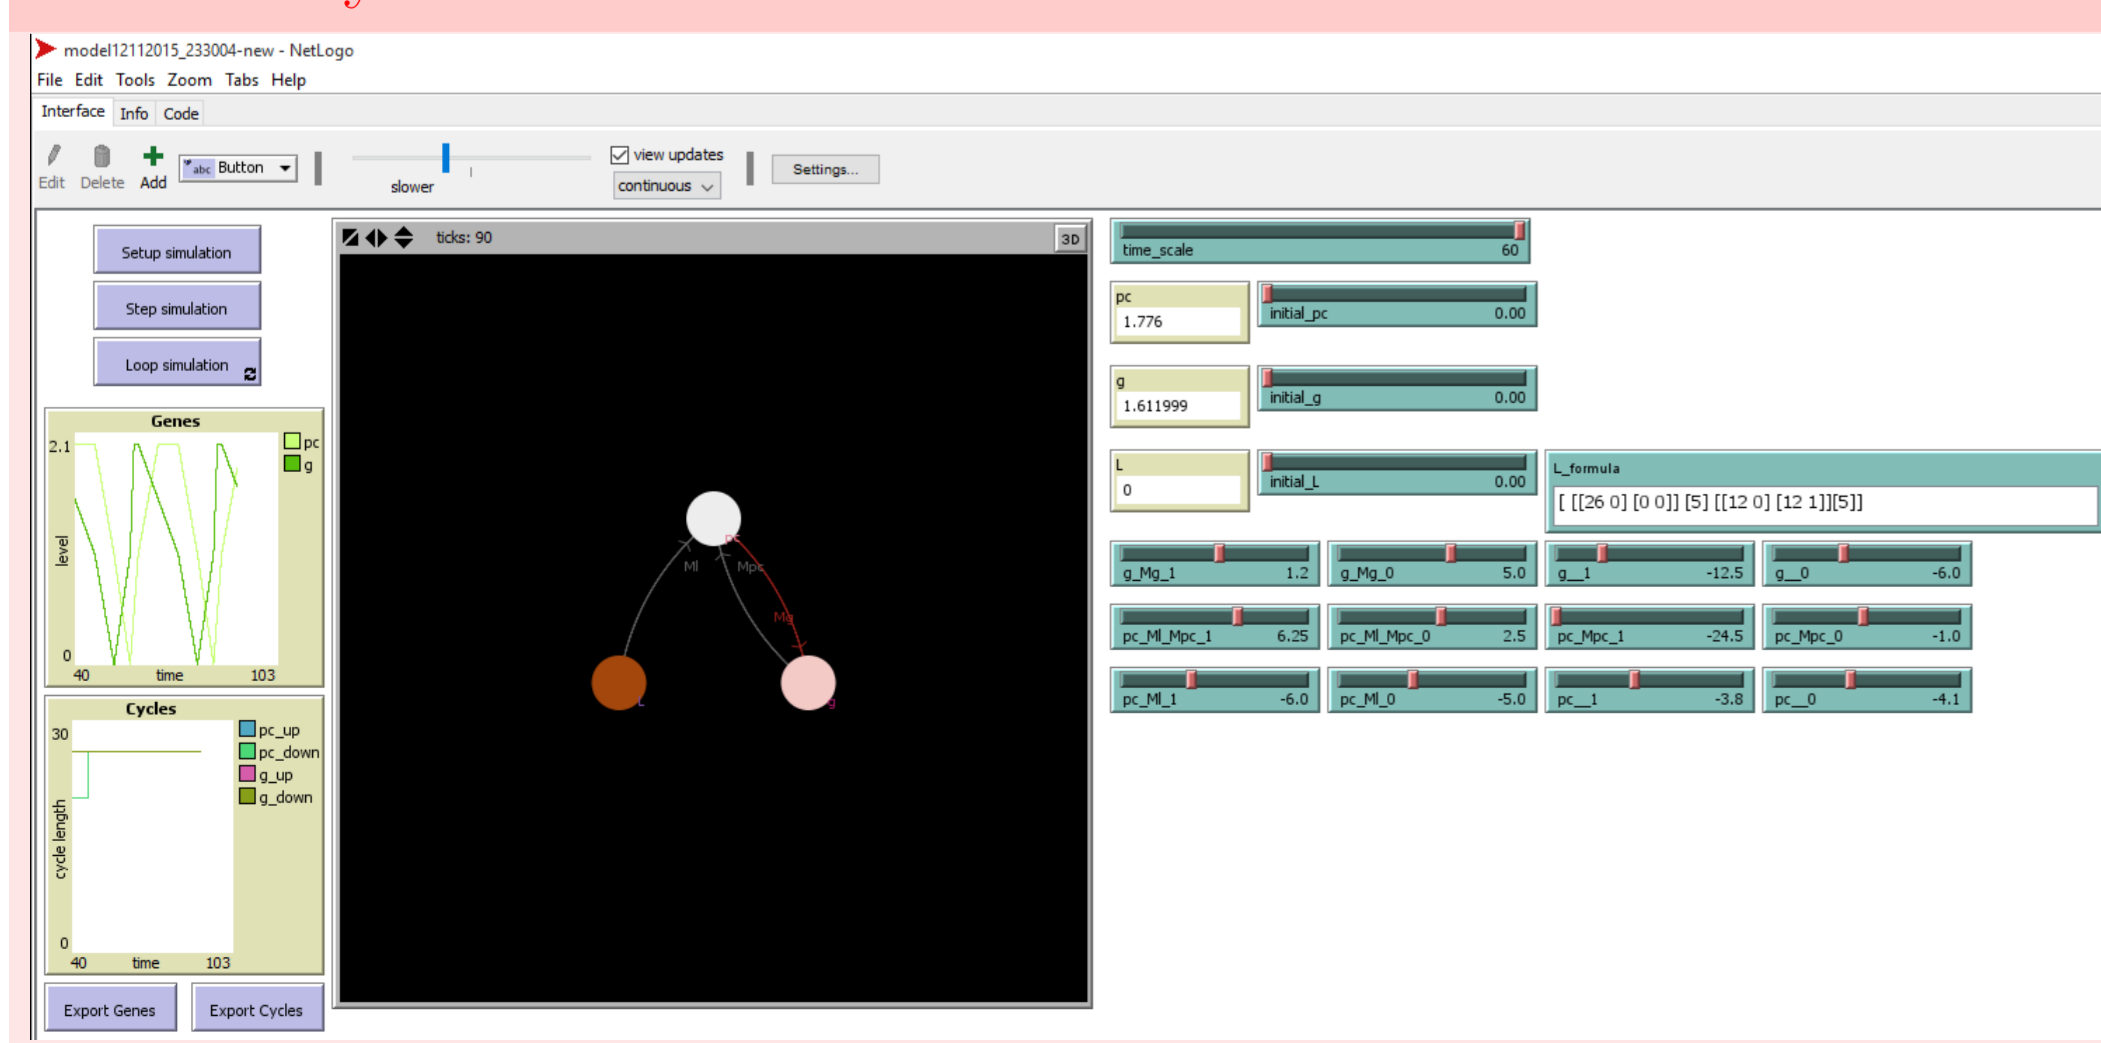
model12112015_233004-new - NetLogo

File Edit Tools Zoom Tabs Help

Interface Info Code

Edit Delete Add Button

slower

view updates

continuous

Settings...

Setup simulation

Step simulation

Loop simulation

Genes

2.1

0

level

40 time 103

pc

g

Cycles

30

0

cycle length

40 time 103

pc_up

pc_down

g_up

g_down

Export Genes

Export Cycles

ticks: 90

3D

Ml

Mpc

Mg

pc

L

g

time_scale 60

pc
1.776

initial_pc 0.00

g
1.611999

initial_g 0.00

L
0

initial_L 0.00

L_formula
[ [[26 0] [0 0]] [5] [[12 0] [12 1]][5]]

g_Mg_1 1.2

g_Mg_0 5.0

g__1 -12.5

g__0 -6.0

pc_Ml_Mpc_1 6.25

pc_Ml_Mpc_0 2.5

pc_Mpc_1 -24.5

pc_Mpc_0 -1.0

pc_Ml_1 -6.0

pc_Ml_0 -5.0

pc__1 -3.8

pc__0 -4.1